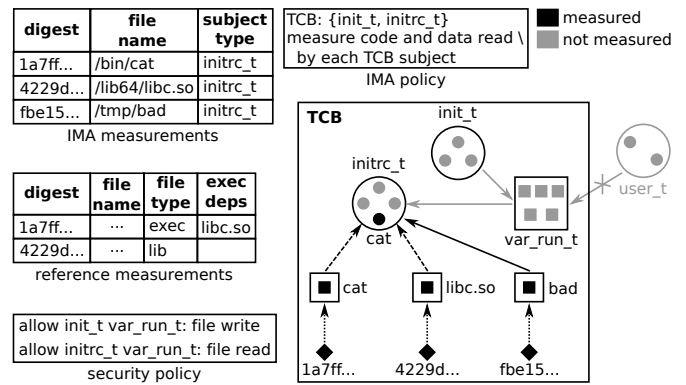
| digest | file name | subject type |
|---|---|---|
| 1a7ff... | /bin/cat | initrc_t |
| 4229d... | /lib64/libc.so | initrc_t |
| fbe15... | /tmp/bad | initrc_t |

IMA measurements

TCB: {init_t, initrc_t}
measure code and data read \
by each TCB subject

IMA policy

measured
not measured

| digest | file name | file type | exec deps |
|---|---|---|---|
| 1a7ff... | ... | exec | libc.so |
| 4229d... | ... | lib | |

reference measurements

allow init_t var_run_t: file write
allow initrc_t var_run_t: file read

security policy

TCB

init_t

user_t

initrc_t

cat

var_run_t

cat

libc.so

bad

1a7ff...

4229d...

fbe15...